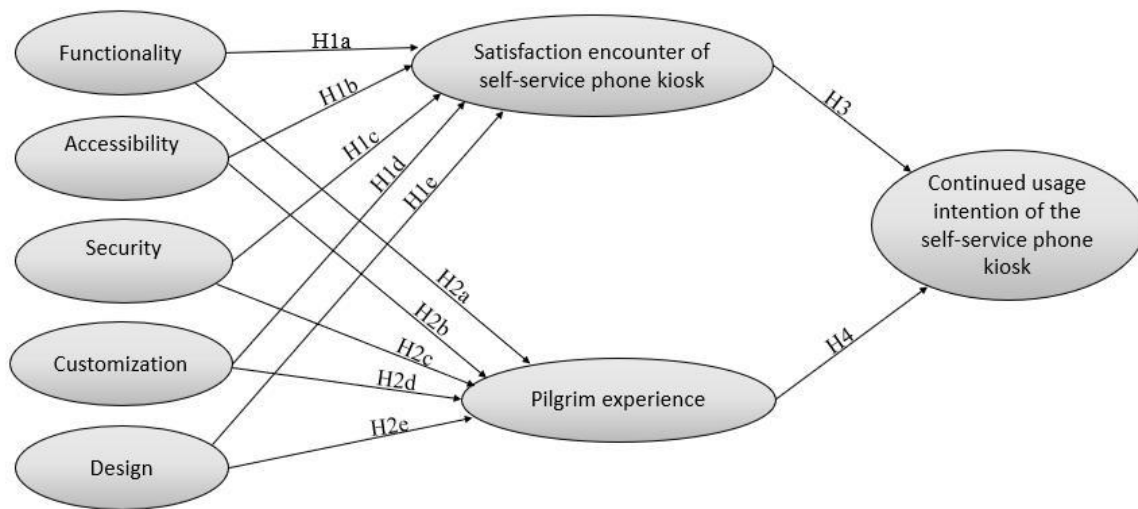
Functionality

Accessibility

Security

Customization

Design

H1a

H1b

H1c

H1d

H1e

Satisfaction encounter of self-service phone kiosk

H2a

H2b

H2c

H2d

H2e

Pilgrim experience

H3

H4

Continued usage intention of the self-service phone kiosk